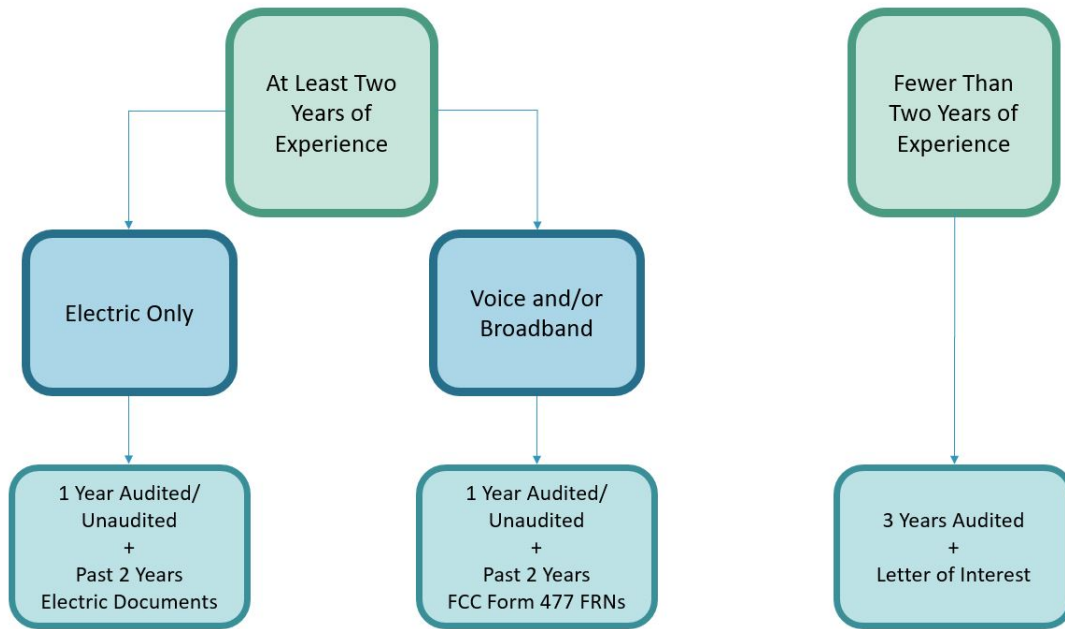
At Least Two Years of Experience

Electric Only

1 Year Audited/ Unaudited
+
Past 2 Years
Electric Documents

Voice and/or Broadband

1 Year Audited/ Unaudited
+
Past 2 Years
FCC Form 477 FRNs

Fewer Than Two Years of Experience

3 Years Audited
+
Letter of Interest